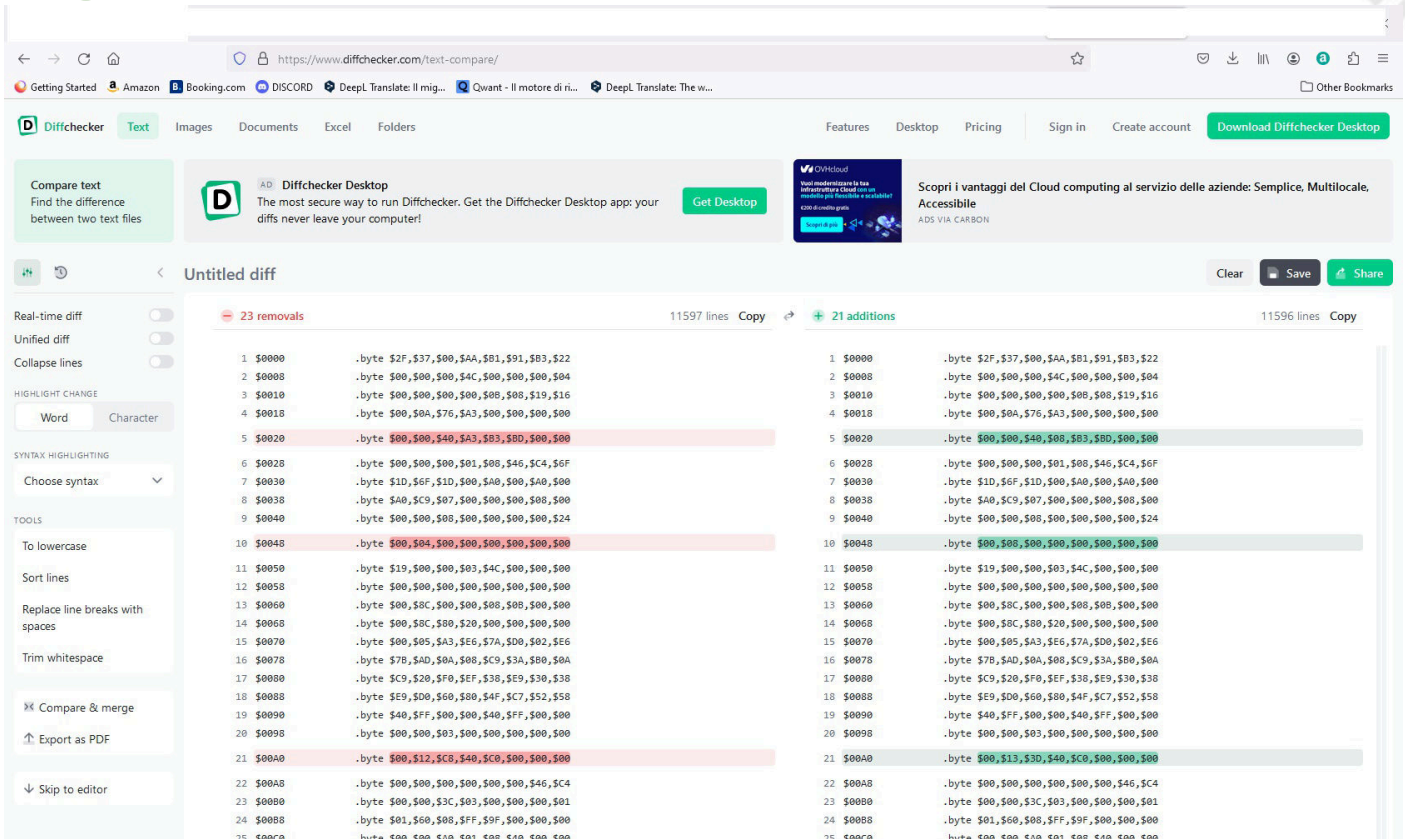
https://www.diffchecker.com/text-compare/

Getting Started Amazon Booking.com DISCORD DeepL Translate: Il mig... Qwant - Il motore di ri... DeepL Translate: The w... Other Bookmarks

Diffchecker Text Images Documents Excel Folders Features Desktop Pricing Sign in Create account Download Diffchecker Desktop

Compare text
Find the difference between two text files

AD Diffchecker Desktop
The most secure way to run Diffchecker. Get the Diffchecker Desktop app: your diffs never leave your computer!
Get Desktop

OVHcloud
Vuoi modernizzare la tua infrastruttura Cloud con un modello più flessibile e scalabile?
€200 di credito gratis
Scopri di più

Scopri i vantaggi del Cloud computing al servizio delle aziende: Semplice, Multilocale, Accessibile
ADS VIA CARBON

Untitled diff
Clear Save Share

Real-time diff
Unified diff
Collapse lines
HIGHLIGHT CHANGE
Word Character
SYNTAX HIGHLIGHTING
Choose syntax
TOOLS
To lowercase
Sort lines
Replace line breaks with spaces
Trim whitespace
Compare & merge
Export as PDF
Skip to editor

23 removals 11597 lines Copy
21 additions 11596 lines Copy

| Left | Right |
|---|---|
| 1 $0000 .byte $2F,$37,$00,$AA,$B1,$91,$B3,$22 | 1 $0000 .byte $2F,$37,$00,$AA,$B1,$91,$B3,$22 |
| 2 $0008 .byte $00,$00,$00,$4C,$00,$00,$00,$04 | 2 $0008 .byte $00,$00,$00,$4C,$00,$00,$00,$04 |
| 3 $0010 .byte $00,$00,$00,$00,$0B,$08,$19,$16 | 3 $0010 .byte $00,$00,$00,$00,$0B,$08,$19,$16 |
| 4 $0018 .byte $00,$0A,$76,$A3,$00,$00,$00,$00 | 4 $0018 .byte $00,$0A,$76,$A3,$00,$00,$00,$00 |
| 5 $0020 .byte $00,$00,$40,$A3,$B3,$BD,$00,$00 | 5 $0020 .byte $00,$00,$40,$08,$B3,$BD,$00,$00 |
| 6 $0028 .byte $00,$00,$00,$01,$08,$46,$C4,$6F | 6 $0028 .byte $00,$00,$00,$01,$08,$46,$C4,$6F |
| 7 $0030 .byte $1D,$6F,$1D,$00,$A0,$00,$A0,$00 | 7 $0030 .byte $1D,$6F,$1D,$00,$A0,$00,$A0,$00 |
| 8 $0038 .byte $A0,$C9,$07,$00,$00,$00,$08,$00 | 8 $0038 .byte $A0,$C9,$07,$00,$00,$00,$08,$00 |
| 9 $0040 .byte $00,$00,$08,$00,$00,$00,$00,$24 | 9 $0040 .byte $00,$00,$08,$00,$00,$00,$00,$24 |
| 10 $0048 .byte $00,$04,$00,$00,$00,$00,$00,$00 | 10 $0048 .byte $00,$08,$00,$00,$00,$00,$00,$00 |
| 11 $0050 .byte $19,$00,$00,$03,$4C,$00,$00,$00 | 11 $0050 .byte $19,$00,$00,$03,$4C,$00,$00,$00 |
| 12 $0058 .byte $00,$00,$00,$00,$00,$00,$00,$00 | 12 $0058 .byte $00,$00,$00,$00,$00,$00,$00,$00 |
| 13 $0060 .byte $00,$8C,$00,$00,$08,$08,$00,$00 | 13 $0060 .byte $00,$8C,$00,$00,$08,$08,$00,$00 |
| 14 $0068 .byte $00,$8C,$80,$20,$00,$00,$00,$00 | 14 $0068 .byte $00,$8C,$80,$20,$00,$00,$00,$00 |
| 15 $0070 .byte $00,$05,$A3,$E6,$7A,$D0,$02,$E6 | 15 $0070 .byte $00,$05,$A3,$E6,$7A,$D0,$02,$E6 |
| 16 $0078 .byte $7B,$AD,$0A,$08,$C9,$3A,$B0,$0A | 16 $0078 .byte $7B,$AD,$0A,$08,$C9,$3A,$B0,$0A |
| 17 $0080 .byte $C9,$20,$F0,$EF,$38,$E9,$30,$38 | 17 $0080 .byte $C9,$20,$F0,$EF,$38,$E9,$30,$38 |
| 18 $0088 .byte $E9,$D0,$60,$80,$4F,$C7,$52,$58 | 18 $0088 .byte $E9,$D0,$60,$80,$4F,$C7,$52,$58 |
| 19 $0090 .byte $40,$FF,$00,$00,$40,$FF,$00,$00 | 19 $0090 .byte $40,$FF,$00,$00,$40,$FF,$00,$00 |
| 20 $0098 .byte $00,$00,$03,$00,$00,$00,$00,$00 | 20 $0098 .byte $00,$00,$03,$00,$00,$00,$00,$00 |
| 21 $00A0 .byte $00,$12,$C8,$40,$C0,$00,$00,$00 | 21 $00A0 .byte $00,$13,$3D,$40,$C0,$00,$00,$00 |
| 22 $00A8 .byte $00,$00,$00,$00,$00,$00,$46,$C4 | 22 $00A8 .byte $00,$00,$00,$00,$00,$00,$46,$C4 |
| 23 $00B0 .byte $00,$00,$3C,$03,$00,$00,$00,$01 | 23 $00B0 .byte $00,$00,$3C,$03,$00,$00,$00,$01 |
| 24 $00B8 .byte $01,$60,$08,$FF,$9F,$00,$00,$00 | 24 $00B8 .byte $01,$60,$08,$FF,$9F,$00,$00,$00 |
| 25 $00C0 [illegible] | 25 $00C0 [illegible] |